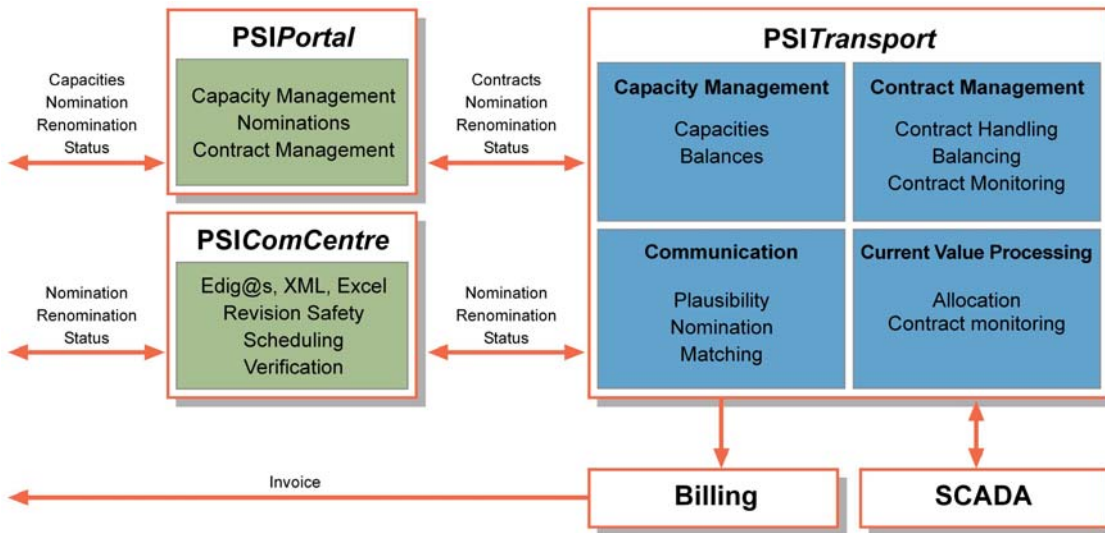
Capacities
Nomination
Renomination
Status

PSIPortal

Capacity Management
Nominations
Contract Management

Contracts
Nomination
Renomination
Status

PSITransport

Capacity Management

Capacities
Balances

Contract Management

Contract Handling
Balancing
Contract Monitoring

Nomination
Renomination
Status

PSIComCentre

Edig@s, XML, Excel
Revision Safety
Scheduling
Verification

Nomination
Renomination
Status

Communication

Plausibility
Nomination
Matching

Current Value Processing

Allocation
Contract monitoring

Invoice

Billing

SCADA